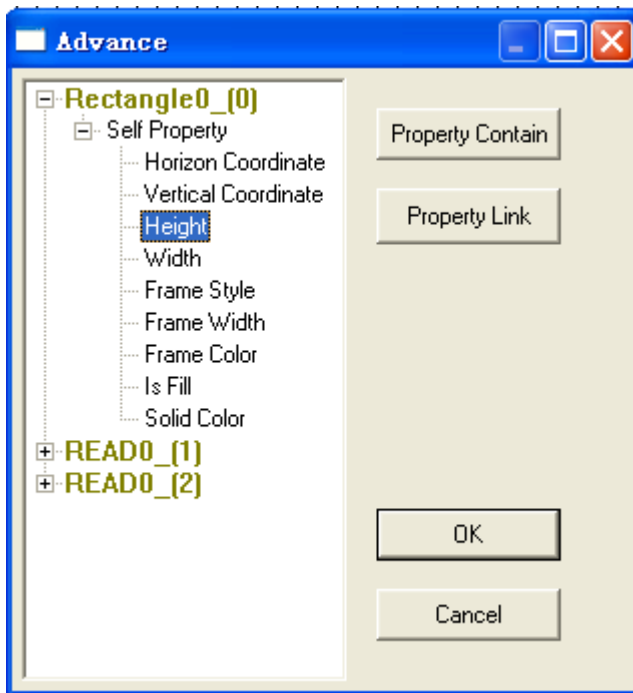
Advance

Rectangle0_(0)
Self Property
Horizon Coordinate
Vertical Coordinate
Height
Width
Frame Style
Frame Width
Frame Color
Is Fill
Solid Color
READ0_(1)
READ0_(2)

Property Contain

Property Link

OK

Cancel